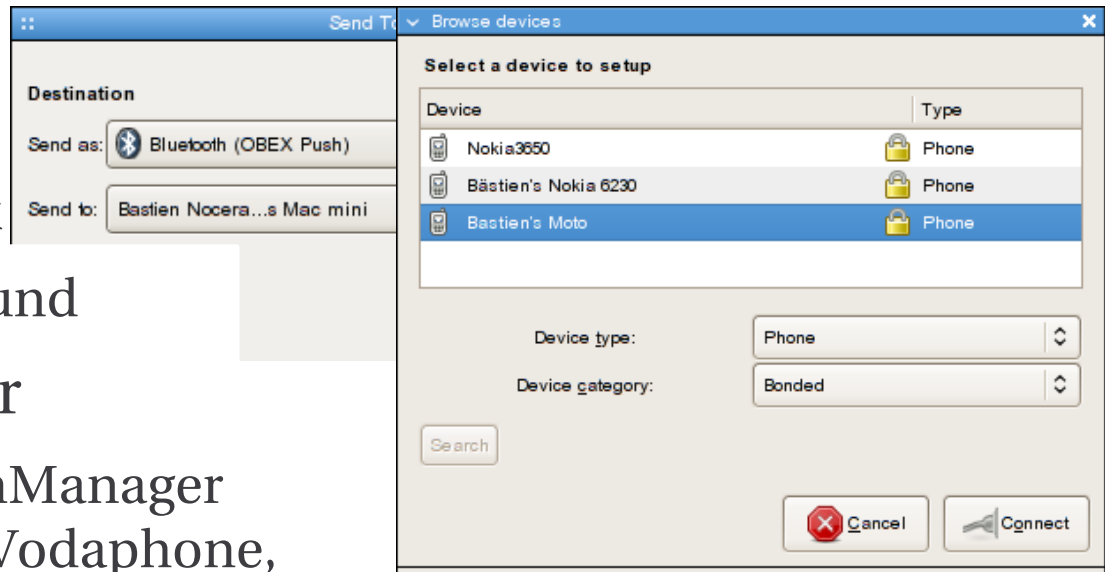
Send To

Destination

Send as: Bluetooth (OBEX Push)

Send to: Bastien Nocera...s Mac mini

und

r

nManager

Vodaphone,

Browse devices

Select a device to setup

| Device | Type |
|---|---|
| Nokia3650 | Phone |
| Bästien's Nokia 6230 | Phone |
| Bastien's Moto | Phone |

Device type: Phone

Device category: Bonded

Search

Cancel

Connect